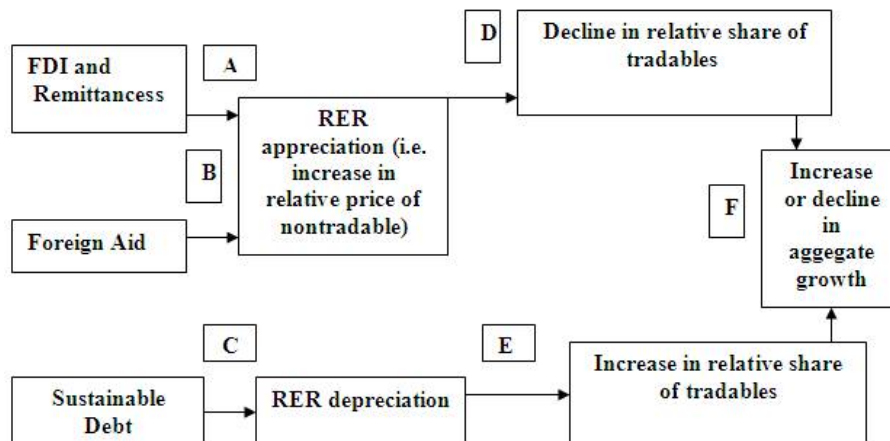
FDI and Remittancess

A

D

Decline in relative share of tradables

RER appreciation (i.e. increase in relative price of nontradable)

B

Foreign Aid

F

Increase or decline in aggegate growth

C

E

Sustainable Debt

RER depreciation

Increase in relative share of tradables